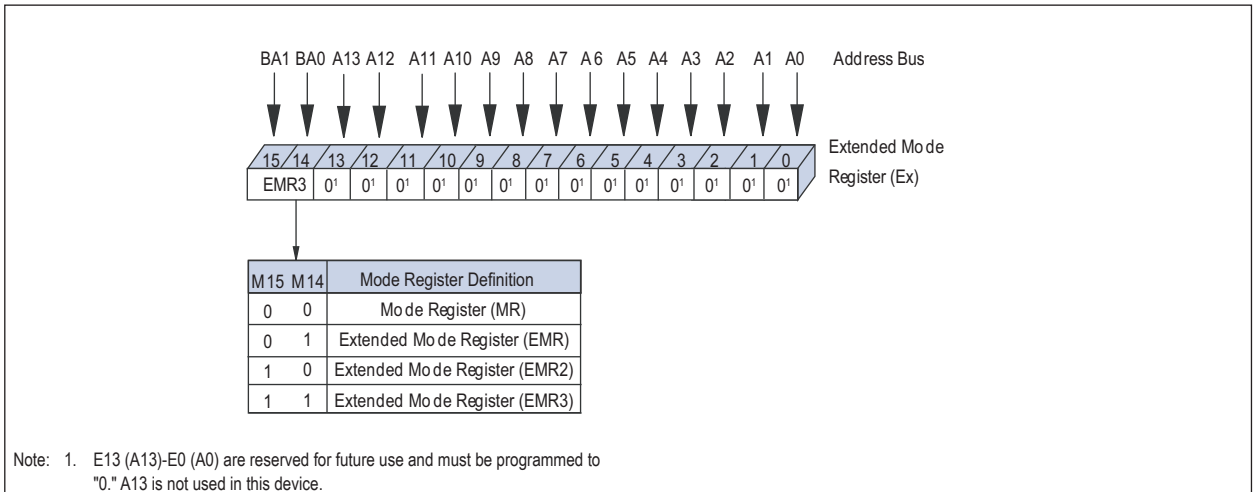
BA1 BA0 A13 A12 A11 A10 A9 A8 A7 A6 A5 A4 A3 A2 A1 A0 Address Bus

| 15 | 14 | 13 | 12 | 11 | 10 | 9 | 8 | 7 | 6 | 5 | 4 | 3 | 2 | 1 | 0 |
|---|---|---|---|---|---|---|---|---|---|---|---|---|---|---|---|
| EMR3 | | $0^1$ | $0^1$ | $0^1$ | $0^1$ | $0^1$ | $0^1$ | $0^1$ | $0^1$ | $0^1$ | $0^1$ | $0^1$ | $0^1$ | $0^1$ | $0^1$ |

Extended Mo de Register (Ex)

| M15 | M14 | Mode Register Definition |
|---|---|---|
| 0 | 0 | Mo de Register (MR) |
| 0 | 1 | Extended Mo de Register (EMR) |
| 1 | 0 | Extended Mo de Register (EMR2) |
| 1 | 1 | Extended Mo de Register (EMR3) |

Note: 1. E13 (A13)-E0 (A0) are reserved for future use and must be programmed to "0." A13 is not used in this device.